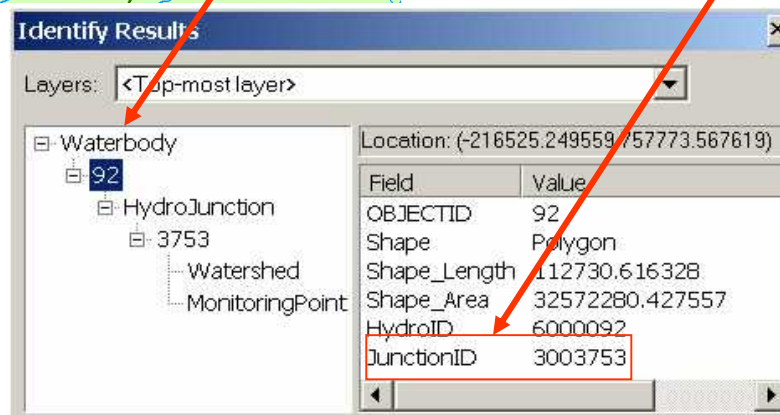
Identify Results

Layers: <Top-most layer>

Waterbody
92
HydroJunction
3753
Watershed
MonitoringPoint

Location: (-216525.249559 757773.567619)

| Field | Value |
|---|---|
| OBJECTID | 92 |
| Shape | Polygon |
| Shape_Length | 112730.616328 |
| Shape_Area | 32572280.427557 |
| HydroID | 6000092 |
| JunctionID | 3003753 |